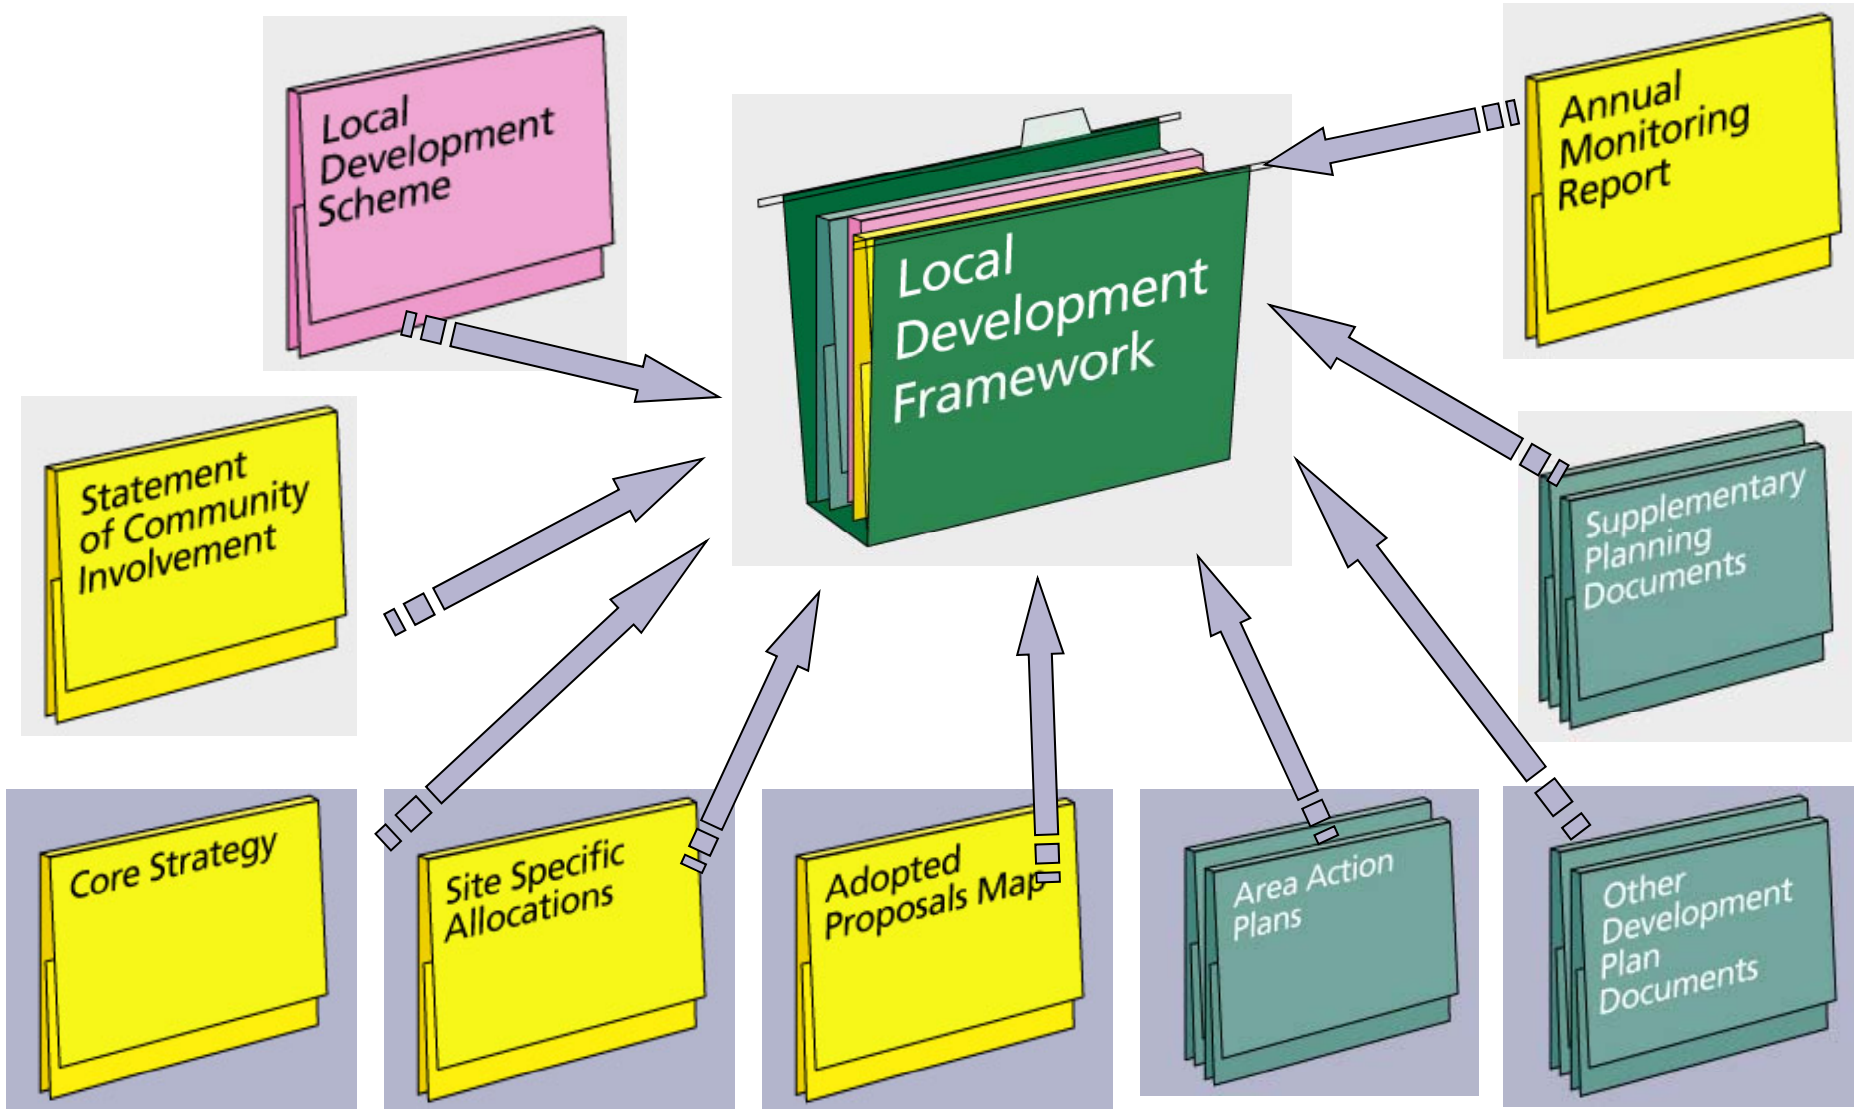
Local Development Scheme

Local Development Framework

Annual Monitoring Report

Statement of Community Involvement

Supplementary Planning Documents

Core Strategy

Site Specific Allocations

Adopted Proposals Map

Area Action Plans

Other Development Plan Documents